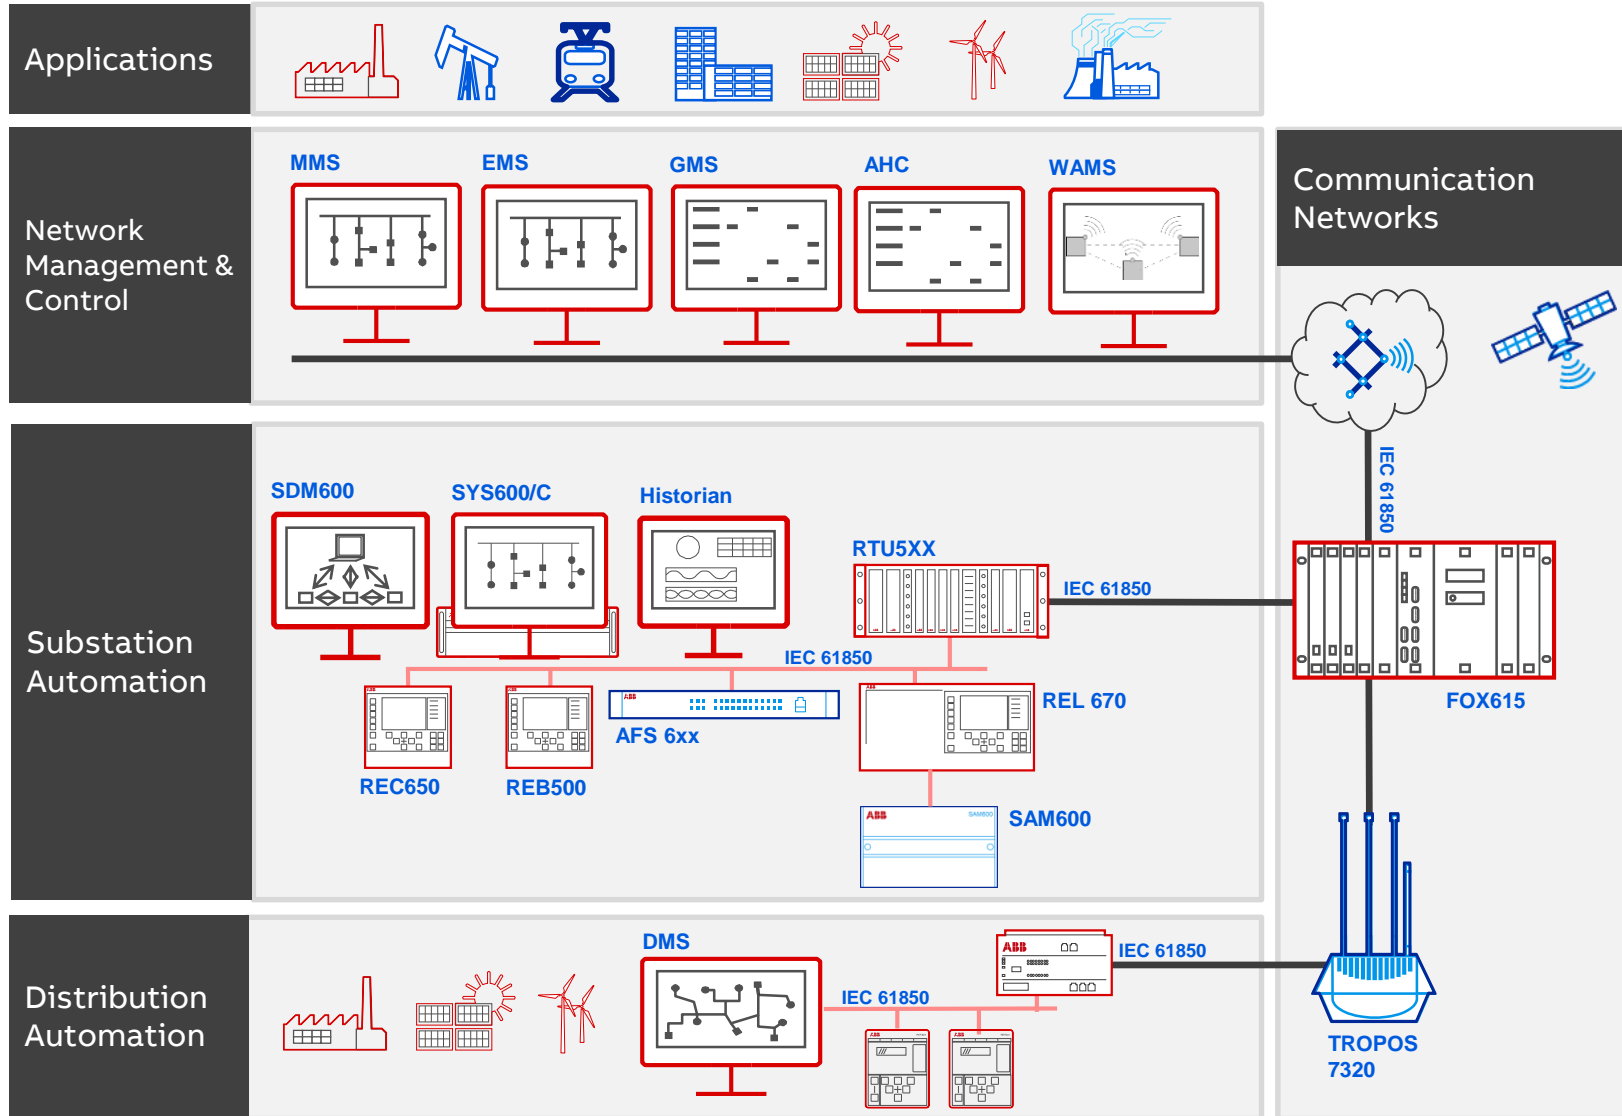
Applications

Network Management & Control

MMS
EMS
GMS
AHC
WAMS

Communication Networks

IEC 61850

Substation Automation

SDM600
SYS600/C
Historian
RTU5XX
IEC 61850
IEC 61850
FOX615
REL 670
AFS 6xx
REC650
REB500
SAM600

Distribution Automation

DMS
IEC 61850
IEC 61850

TROPOS 7320